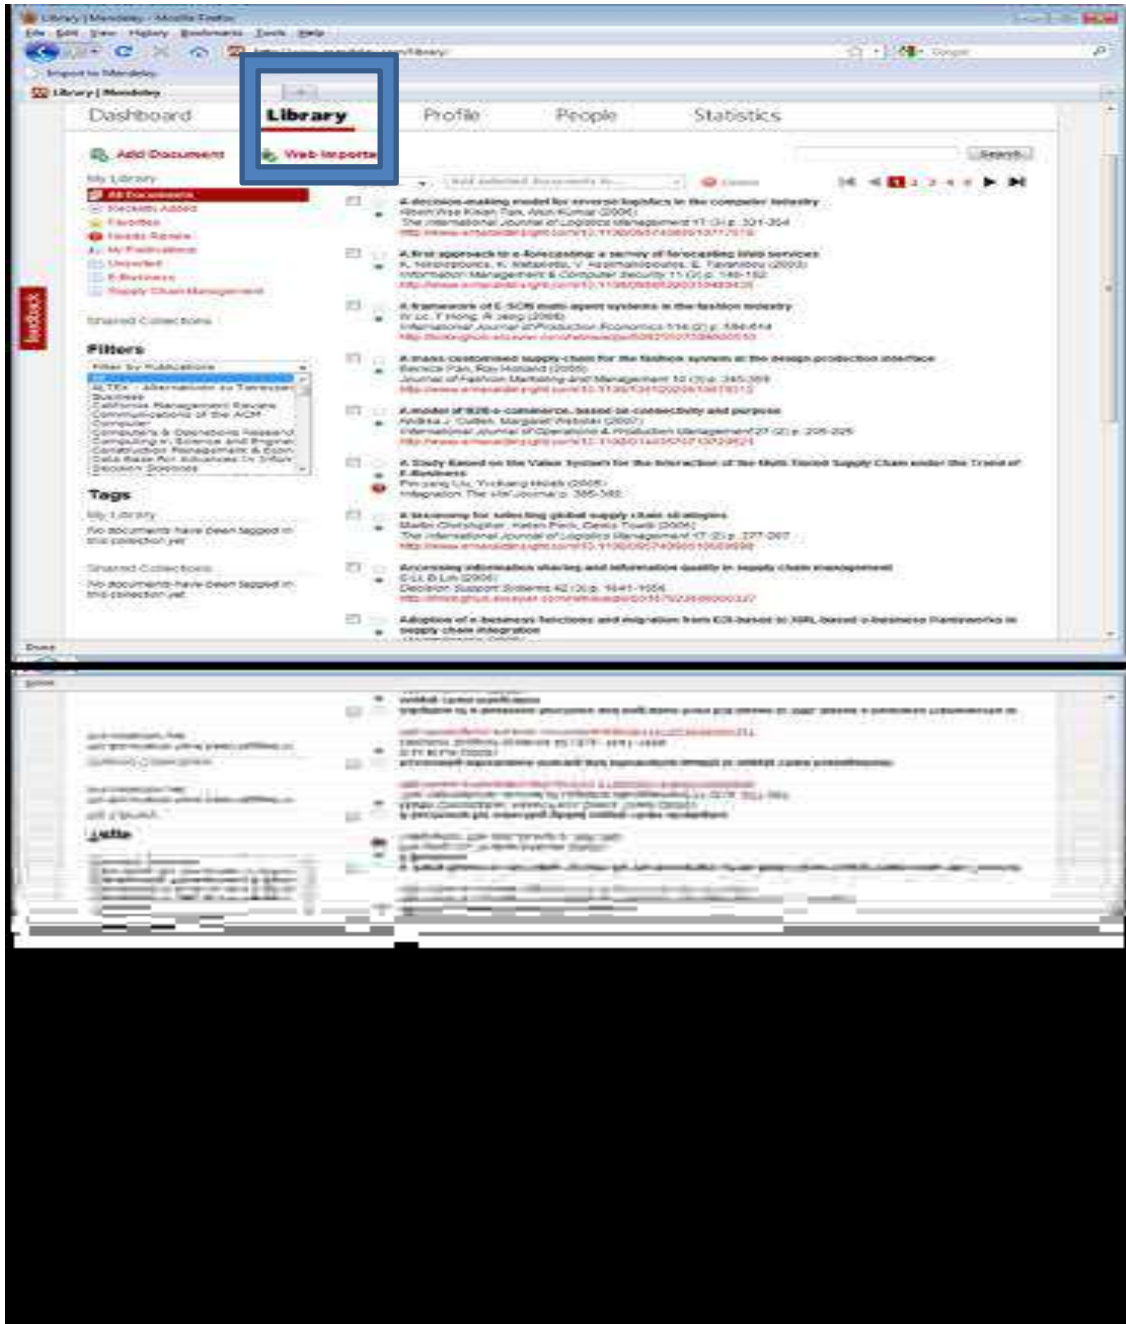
Library | Mendeley - Mozilla Firefox

File Edit View History Bookmarks Tools Help

Import to Mendeley

Library | Mendeley

Dashboard Library Profile People Statistics

Add Document Web Importer

Search

My Library

All Documents

Recently Added

Favorites

Needs Review

My Publications

Unsorted

E-Business

Supply Chain Management

Shared Collections

Filters

Filter by Publications

Tags

My Library

No documents have been tagged in this collection yet

Shared Collections

No documents have been tagged in this collection yet

A decision-making model for reverse logistics in the computer industry

A first approach to e-forecasting: a survey of forecasting Web services

A framework of E-SCM multi-agent systems in the fashion industry

A mass customised supply chain for the fashion system at the design-production interface

A model of B2B e-commerce, based on connectivity and purpose

A Study Based on the Value System for the Interaction of the Multi-Tiered Supply Chain under the Trend of E-Business

A taxonomy for selecting global supply chain strategies

Assessing information sharing and information quality in supply chain management

Adoption of e-business functions and migration from EDI-based to XML-based e-business frameworks in supply chain integration

Done

Feedback